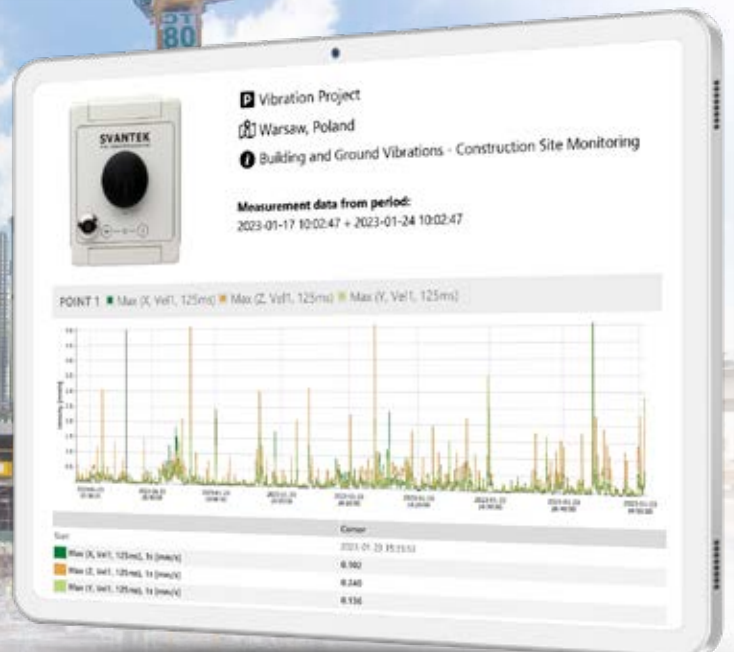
80

SVANTEK

Vibration Project

Warsaw, Poland

Building and Ground Vibrations - Construction Site Monitoring

Measurement data from period:
2023-01-17 10:02:47 ÷ 2023-01-24 10:02:47

POINT 1 ■ Max (X, Vel1, 125ms) ■ Max (Z, Vel1, 125ms) ■ Max (Y, Vel1, 125ms)

Velocity [mm/s]

| Start | Cursor |
|---|---|
| | 2023-01-23 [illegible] |
| Max (X, Vel1, 125ms), 1s [mm/s] | 0.160 |
| Max (Z, Vel1, 125ms), 1s [mm/s] | 0.240 |
| Max (Y, Vel1, 125ms), 1s [mm/s] | 0.136 |